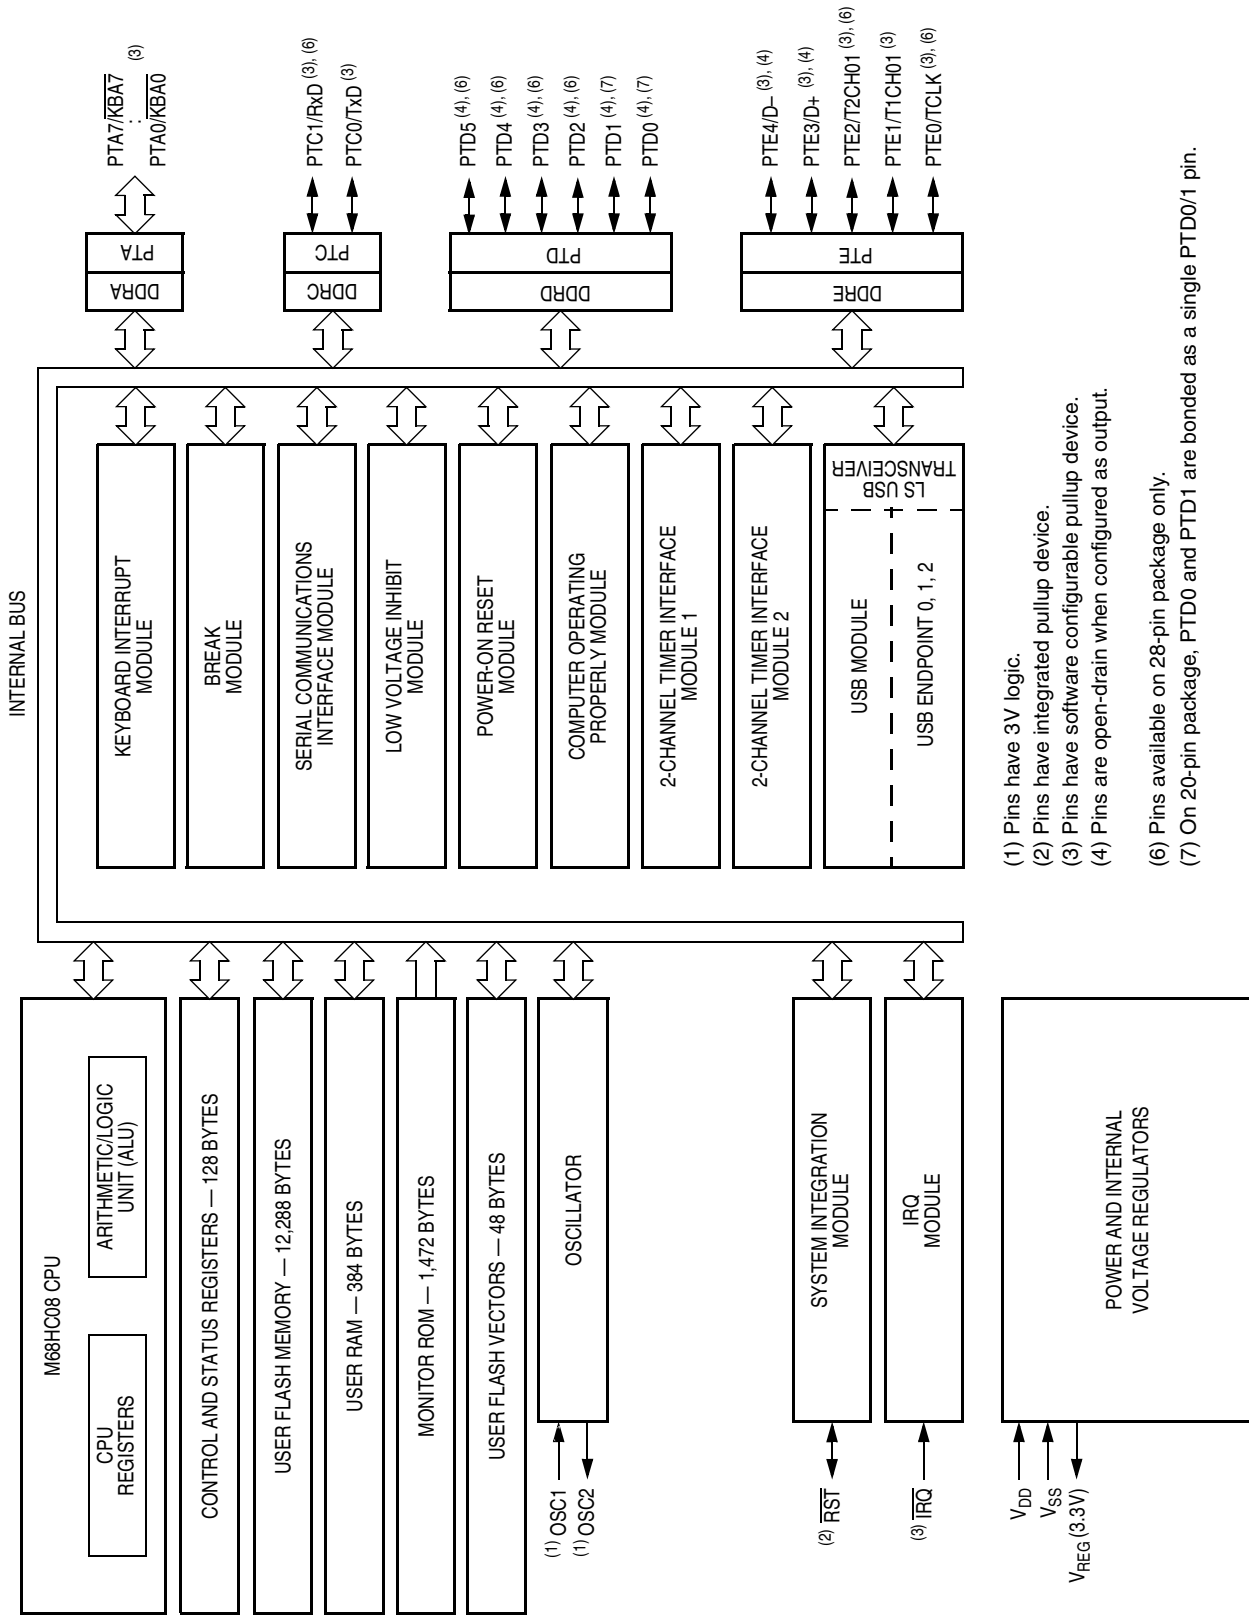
INTERNAL BUS

M68HC08 CPU

CPU REGISTERS

ARITHMETIC/LOGIC UNIT (ALU)

CONTROL AND STATUS REGISTERS — 128 BYTES

USER FLASH MEMORY — 12,288 BYTES

USER RAM — 384 BYTES

MONITOR ROM — 1,472 BYTES

USER FLASH VECTORS — 48 BYTES

OSCILLATOR

$^{(1)}$ OSC1
$^{(1)}$ OSC2

SYSTEM INTEGRATION MODULE

$^{(2)}$ $\overline{RST}$

IRQ MODULE

$^{(3)}$ $\overline{IRQ}$

POWER AND INTERNAL VOLTAGE REGULATORS

$V_{DD}$
$V_{SS}$
$V_{REG}$ (3.3V)

KEYBOARD INTERRUPT MODULE

BREAK MODULE

SERIAL COMMUNICATIONS INTERFACE MODULE

LOW VOLTAGE INHIBIT MODULE

POWER-ON RESET MODULE

COMPUTER OPERATING PROPERLY MODULE

2-CHANNEL TIMER INTERFACE MODULE 1

2-CHANNEL TIMER INTERFACE MODULE 2

USB MODULE

USB ENDPOINT 0, 1, 2

LS USB TRANSCEIVER

DDRA
PTA

PTA7/$\overline{KBA7}$
:
PTA0/$\overline{KBA0}$ $^{(3)}$

DDRC
PTC

PTC1/RxD $^{(3), (6)}$
PTC0/TxD $^{(3)}$

DDRD
PTD

PTD5 $^{(4), (6)}$
PTD4 $^{(4), (6)}$
PTD3 $^{(4), (6)}$
PTD2 $^{(4), (6)}$
PTD1 $^{(4), (7)}$
PTD0 $^{(4), (7)}$

DDRE
PTE

PTE4/D– $^{(3), (4)}$
PTE3/D+ $^{(3), (4)}$
PTE2/T2CH01 $^{(3), (6)}$
PTE1/T1CH01 $^{(3)}$
PTE0/TCLK $^{(3), (6)}$

(1) Pins have 3V logic.
(2) Pins have integrated pullup device.
(3) Pins have software configurable pullup device.
(4) Pins are open-drain when configured as output.

(6) Pins available on 28-pin package only.
(7) On 20-pin package, PTD0 and PTD1 are bonded as a single PTD0/1 pin.